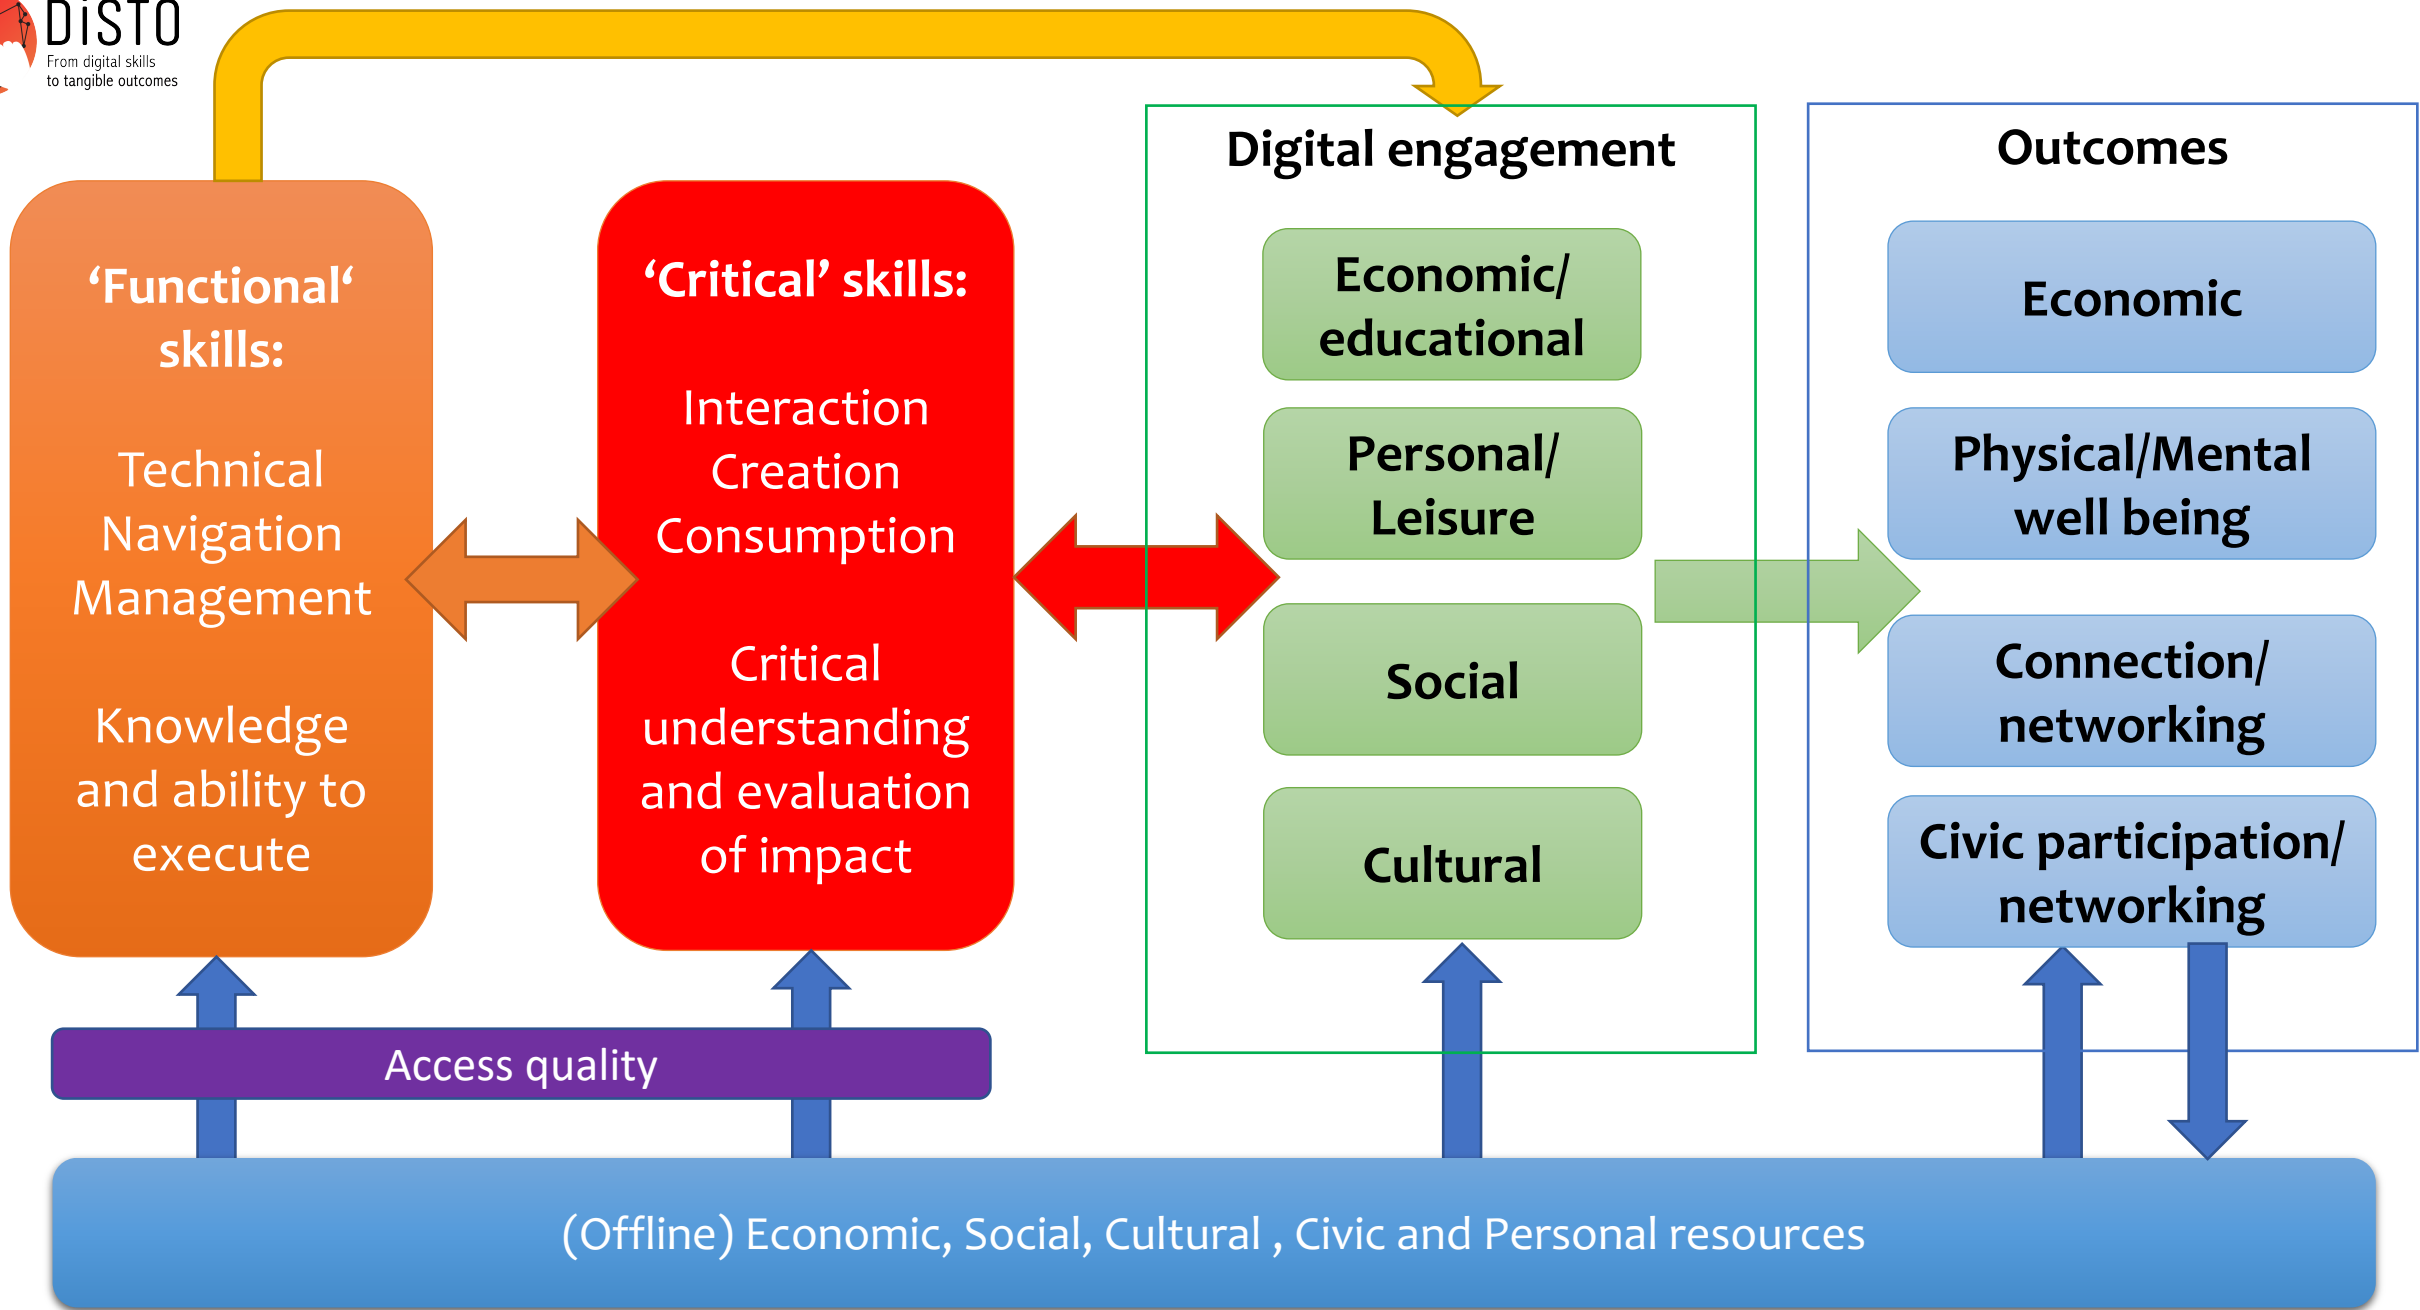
DiSTO
From digital skills to tangible outcomes

Digital engagement

Outcomes

‘Functional‘ skills:

Technical
Navigation
Management

Knowledge and ability to execute

‘Critical’ skills:

Interaction
Creation
Consumption

Critical understanding and evaluation of impact

Economic/ educational

Personal/ Leisure

Social

Cultural

Economic

Physical/Mental well being

Connection/ networking

Civic participation/ networking

Access quality

(Offline) Economic, Social, Cultural , Civic and Personal resources